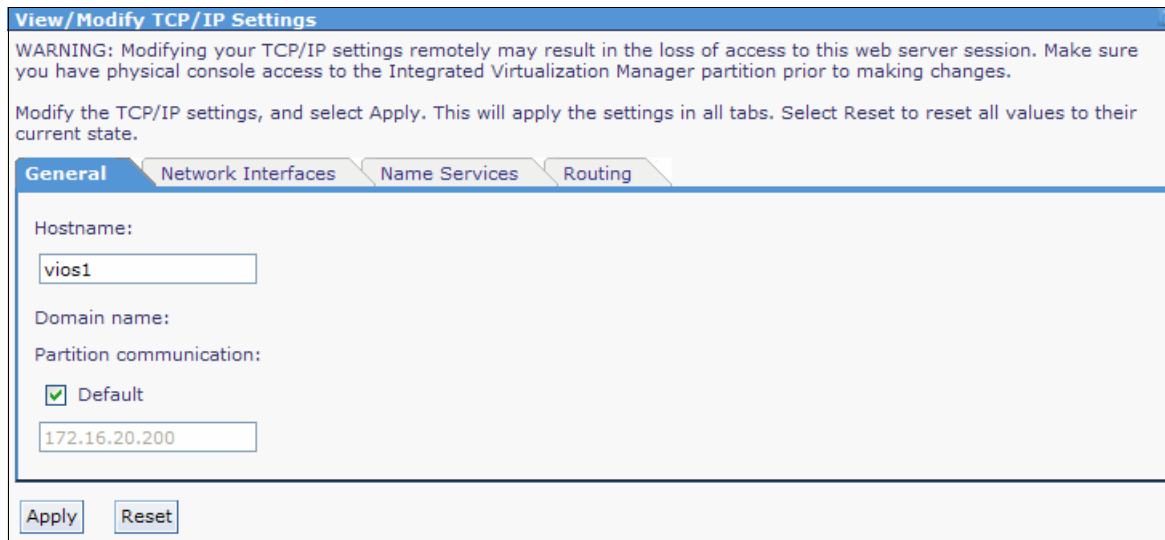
View/Modify TCP/IP Settings

WARNING: Modifying your TCP/IP settings remotely may result in the loss of access to this web server session. Make sure you have physical console access to the Integrated Virtualization Manager partition prior to making changes.

Modify the TCP/IP settings, and select Apply. This will apply the settings in all tabs. Select Reset to reset all values to their current state.

General Network Interfaces Name Services Routing

Hostname:

vios1

Domain name:

Partition communication:

Default

172.16.20.200

Apply Reset